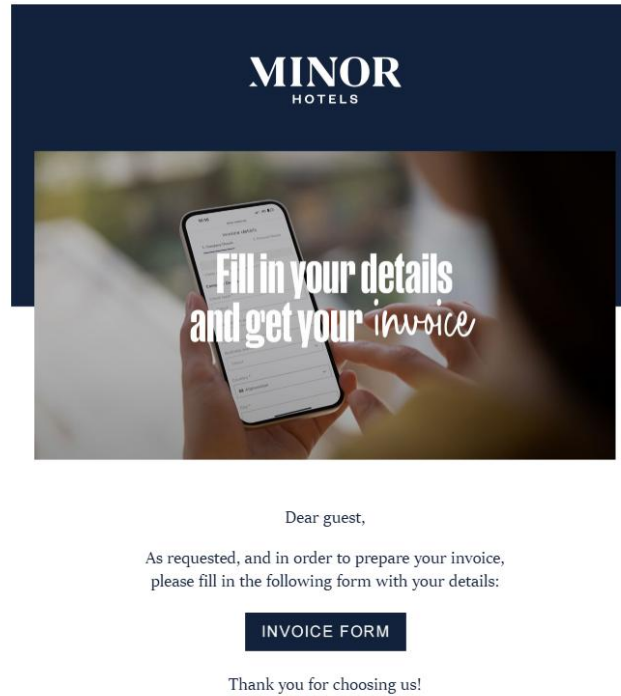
MINOR
HOTELS

Fill in your details and get your invoice

Dear guest,

As requested, and in order to prepare your invoice, please fill in the following form with your details:

INVOICE FORM

Thank you for choosing us!